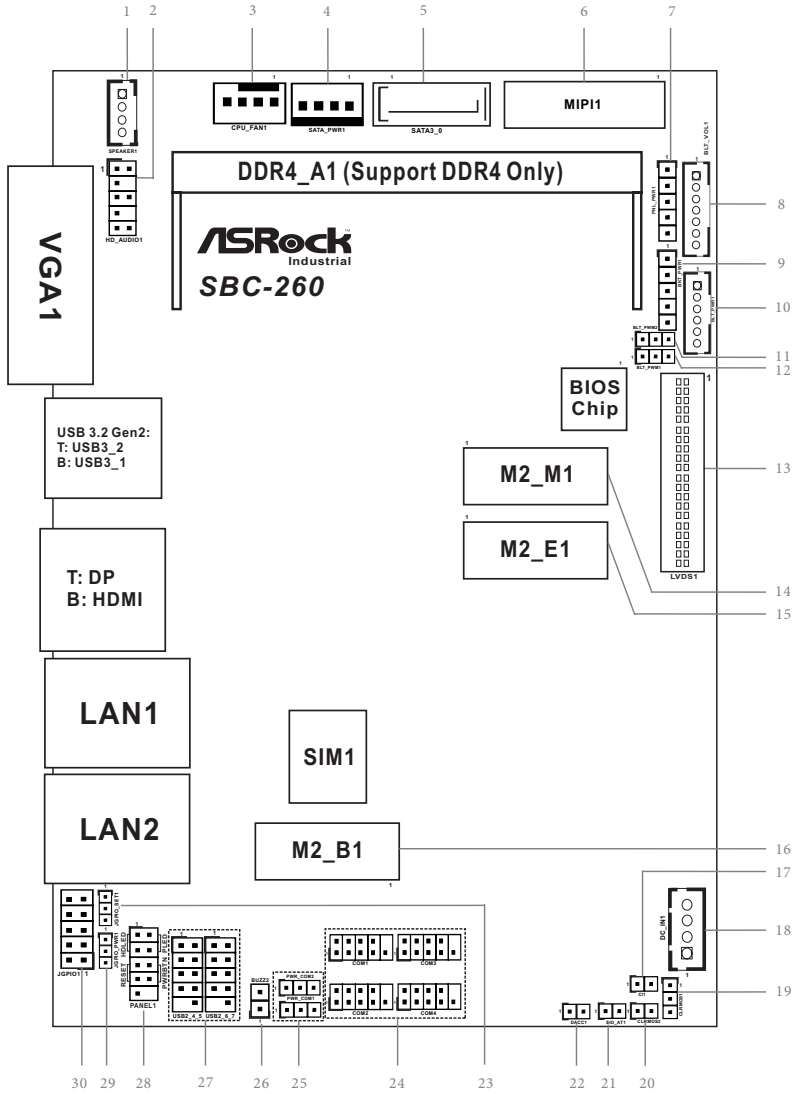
1 2 3 4 5 6 7

1
SPEAKER1
1
HD_AUDIO1
CPU_FAN1
1
SATA_PWR1
1
SATA3_0
1
MIPI1
1
PNL_PWR1
BLT_VOL1

VGA1

DDR4_A1 (Support DDR4 Only)

ASRock Industrial
SBC-260

8
9
10
11
12

BKT_PWR1
BLT_PWR1
BLT_PWM2
BLT_PWM1

BIOS Chip

1
LVDS1

USB 3.2 Gen2:
T: USB3_2
B: USB3_1

M2_M1
M2_E1

13
14
15

T: DP
B: HDMI

LAN1
SIM1
LAN2
M2_B1

16
17
18
19

JGPIO_SET1
JGPIO_PWR1
JGPIO1
PLED
PWRBTN
HDLED
RESET
PANEL1
USB2_4_5
USB2_6_7
BUZZ1
PWR_COM2
PWR_COM1
COM1
COM3
COM2
COM4
DACC1
SIO_AT1
CLRMOS2
CI1
CLRMOS1
DC_IN1

30 29 28 27 26 25 24 23 22 21 20